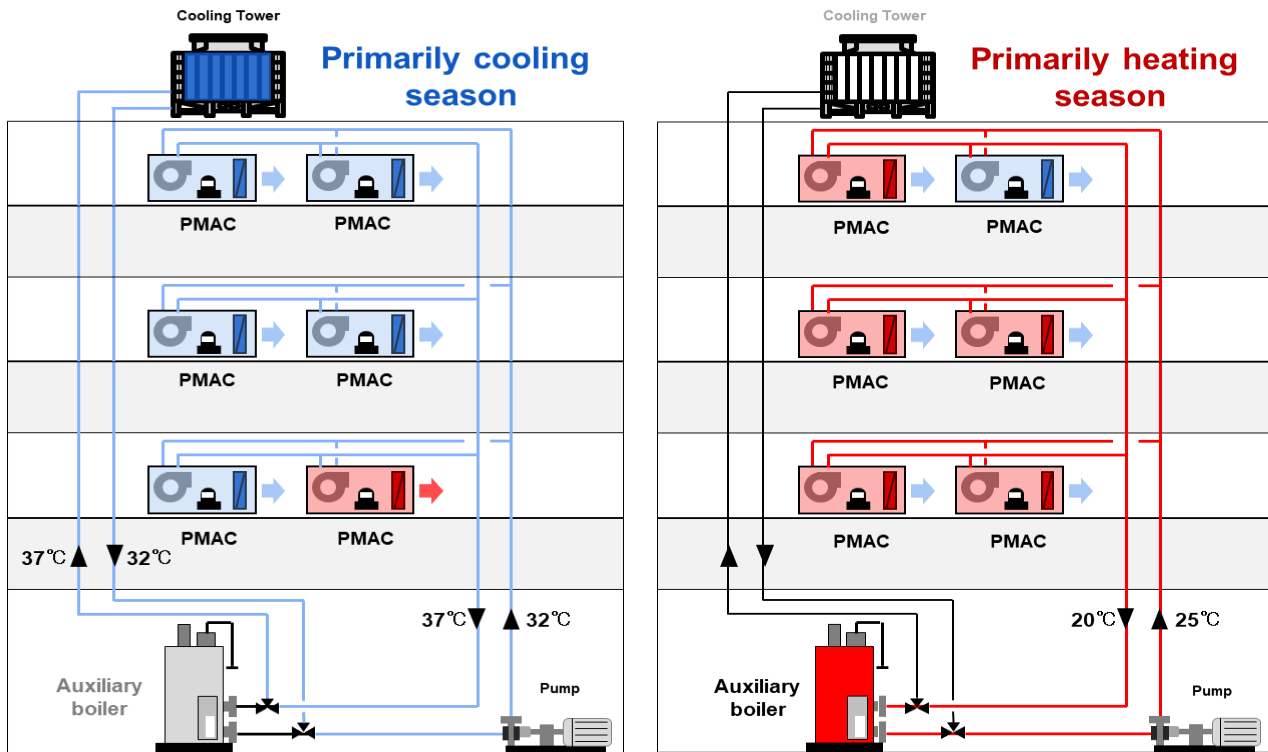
Cooling Tower

Primarily cooling season

PMAC
PMAC
PMAC
PMAC
PMAC
PMAC

37℃
32℃
37℃
32℃

Auxiliary boiler

Pump

Cooling Tower

Primarily heating season

PMAC
PMAC
PMAC
PMAC
PMAC
PMAC

20℃
25℃

Auxiliary boiler

Pump